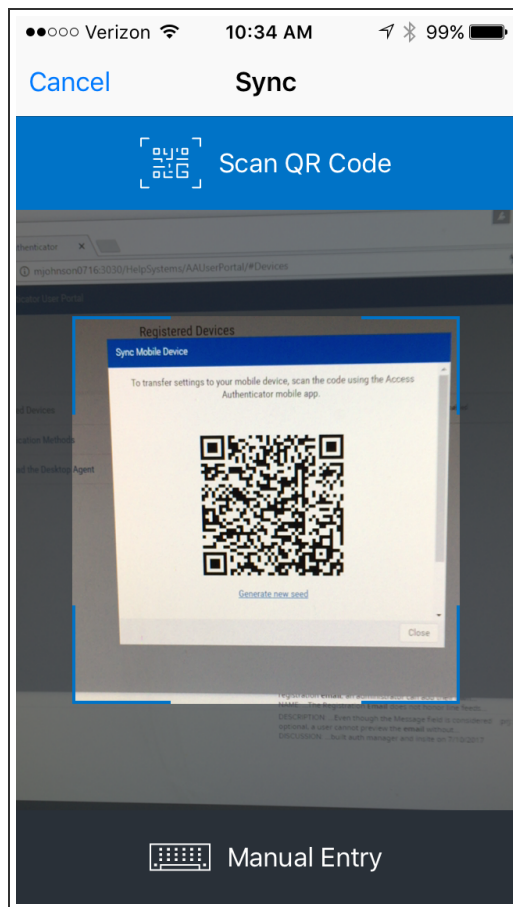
●●○○○ Verizon 10:34 AM 99%

Cancel Sync

Scan QR Code

Authenticator ×

myjohnson0716:3030/HelpSystems/AAUserPortal/#Devices

Authenticator User Portal

Registered Devices

Sync Mobile Device

To transfer settings to your mobile device, scan the code using the Access Authenticator mobile app.

ed Devices

ication Methods

ad the Desktop Agent

Generate new seed

Close

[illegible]

NAME... The Registration Email does not honor line feeds...

DESCRIPTION... Even though the Message field is considered optional, a user cannot preview the email without...

DISCUSSION... built with manager and route on 7/19/2017

Manual Entry